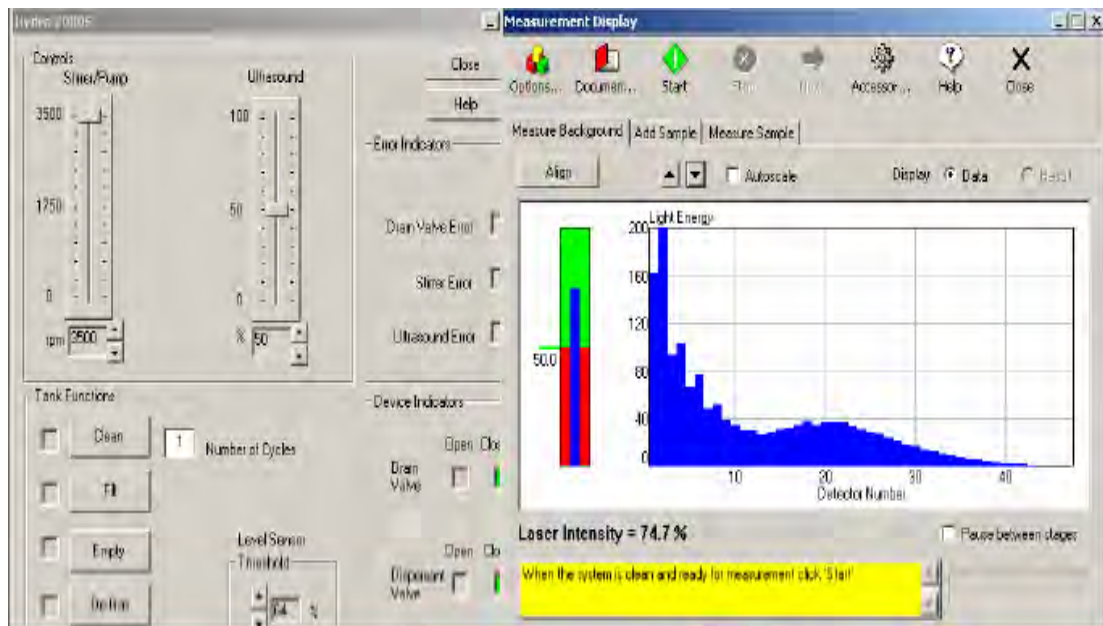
Hydro 2000S

Controls
Stirer/Pump
3500
1750
0
rpm 3500

Ultrasound
100
50
0
% 50

Close
Help

Error Indicators
Drain Valve Error
Stirrer Error
Ultrasound Error

Device Indicators
Open Clo
Drain Valve
Open Clo
Dispersant Valve

Tank Functions
Clean
1 Number of Cycles
Fill
Empty
Level Sensor
Threshold
64 %
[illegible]

Measurement Display
Options... Documen... Start Stop Next Accessor... Help Close
Measure Background | Add Sample | Measure Sample
Align
Autoscale
Display Data Result
50.0
Light Energy
200
160
120
80
40
0
10 20 30 40
Detector Number
Laser Intensity = 74.7 %
Pause between stages
When the system is clean and ready for measurement click 'Start'